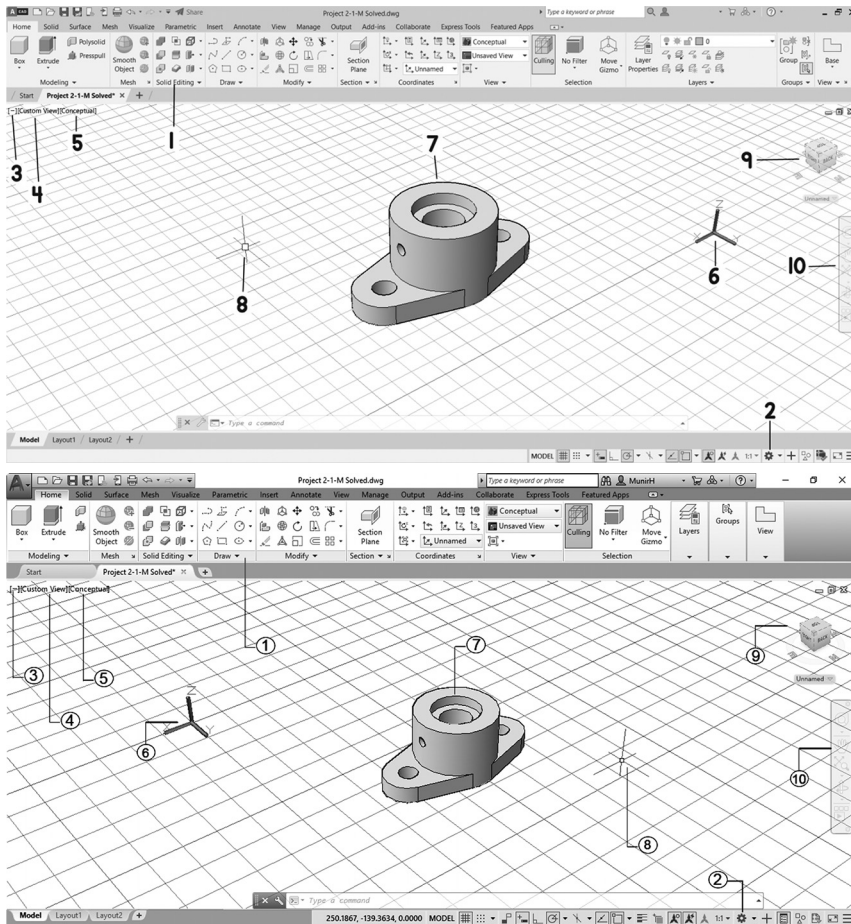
Share

Project 2-1-M Solved.dwg

Type a keyword or phrase

Home Solid Surface Mesh Visualize Parametric Insert Annotate View Manage Output Add-ins Collaborate Express Tools Featured Apps

Box Extrude Polysolid Presspull Smooth Object Section Plane Conceptual Unsaved View Unnamed Culling No Filter Move Gizmo Layer Properties Group Base

Modeling Mesh Solid Editing Draw Modify Section Coordinates View Selection Layers Groups View

Start Project 2-1-M Solved* × +

[–][Custom View][Conceptual]

1 2 3 4 5 6 7 8 9 10

Unnamed

Type a command

Model Layout1 Layout2 +

MODEL 1:1

Project 2-1-M Solved.dwg

Type a keyword or phrase

MunirH

Home Solid Surface Mesh Visualize Parametric Insert Annotate View Manage Output Add-ins Collaborate Express Tools Featured Apps

Box Extrude Smooth Object Section Plane Conceptual Unsaved View Unnamed Culling No Filter Move Gizmo Layers Groups View

Modeling Mesh Solid Editing Draw Modify Section Coordinates View Selection

Start Project 2-1-M Solved* +

[–][Custom View][Conceptual]

① ② ③ ④ ⑤ ⑥ ⑦ ⑧ ⑨ ⑩

Unnamed

Type a command

Model Layout1 Layout2 +

250.1867, -139.3634, 0.0000 MODEL 1:1